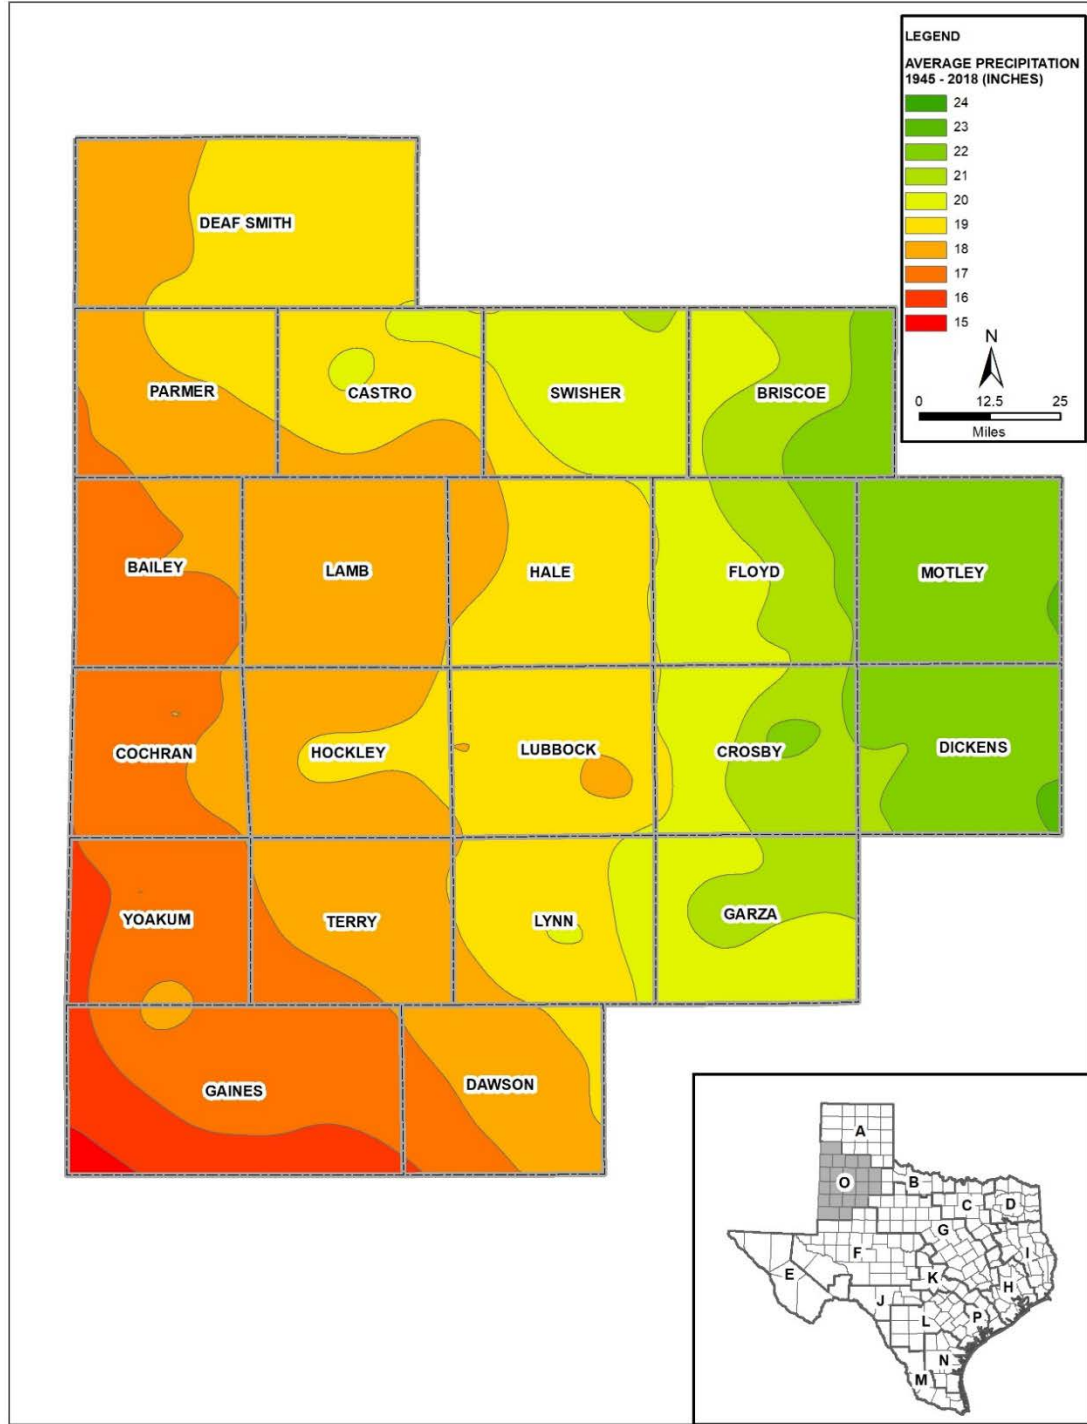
LEGEND

AVERAGE PRECIPITATION 1945 - 2018 (INCHES)

24
23
22
21
20
19
18
17
16
15

N

0 12.5 25
Miles

DEAF SMITH
PARMER
CASTRO
SWISHER
BRISCOE
BAILEY
LAMB
HALE
FLOYD
MOTLEY
COCHRAN
HOCKLEY
LUBBOCK
CROSBY
DICKENS
YOAKUM
TERRY
LYNN
GARZA
GAINES
DAWSON

A
O
B
C
D
G
F
E
K
I
H
J
L
P
N
M